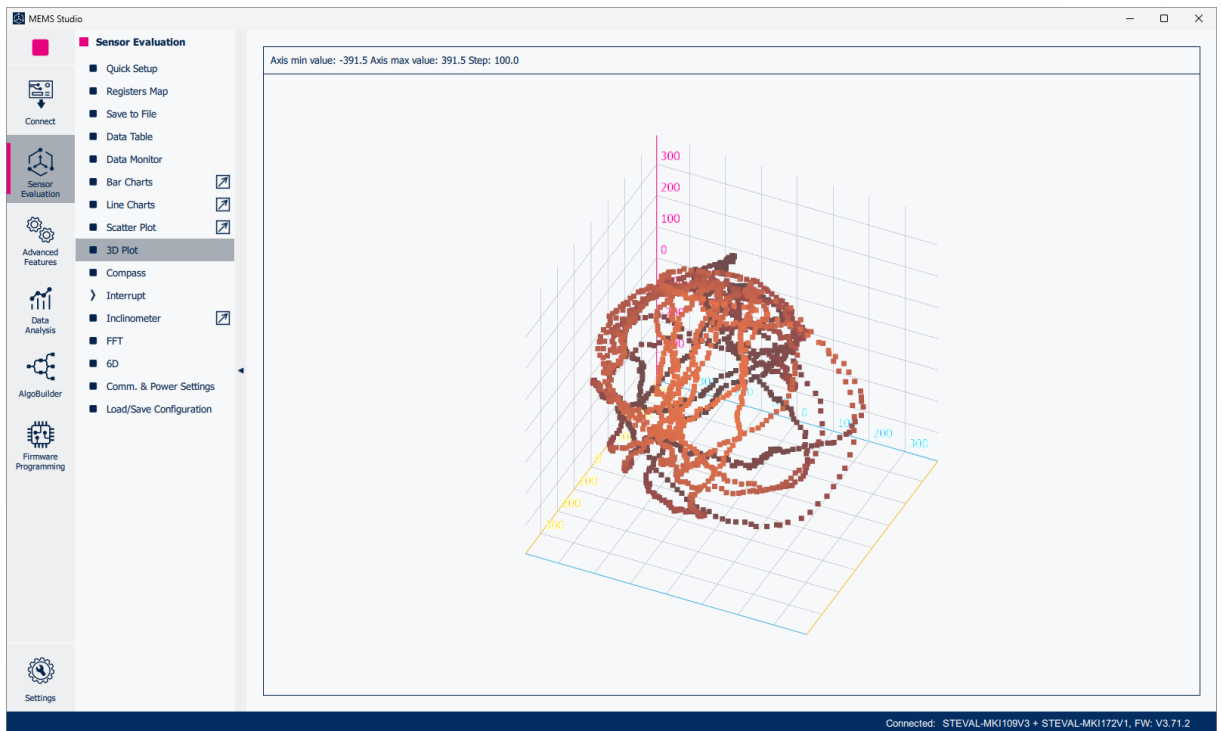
MEMS Studio

Connect

Sensor Evaluation

Advanced Features

Data Analysis

AlgoBuilder

Firmware Programming

Settings

Sensor Evaluation
Quick Setup
Registers Map
Save to File
Data Table
Data Monitor
Bar Charts
Line Charts
Scatter Plot
3D Plot
Compass
Interrupt
Inclinometer
FFT
6D
Comm. & Power Settings
Load/Save Configuration

Axis min value: -391.5 Axis max value: 391.5 Step: 100.0

300
200
100
0
100
0
100
200
300
0
100
200
300

Connected: STEVAL-MKI109V3 + STEVAL-MKI172V1, FW: V3.71.2